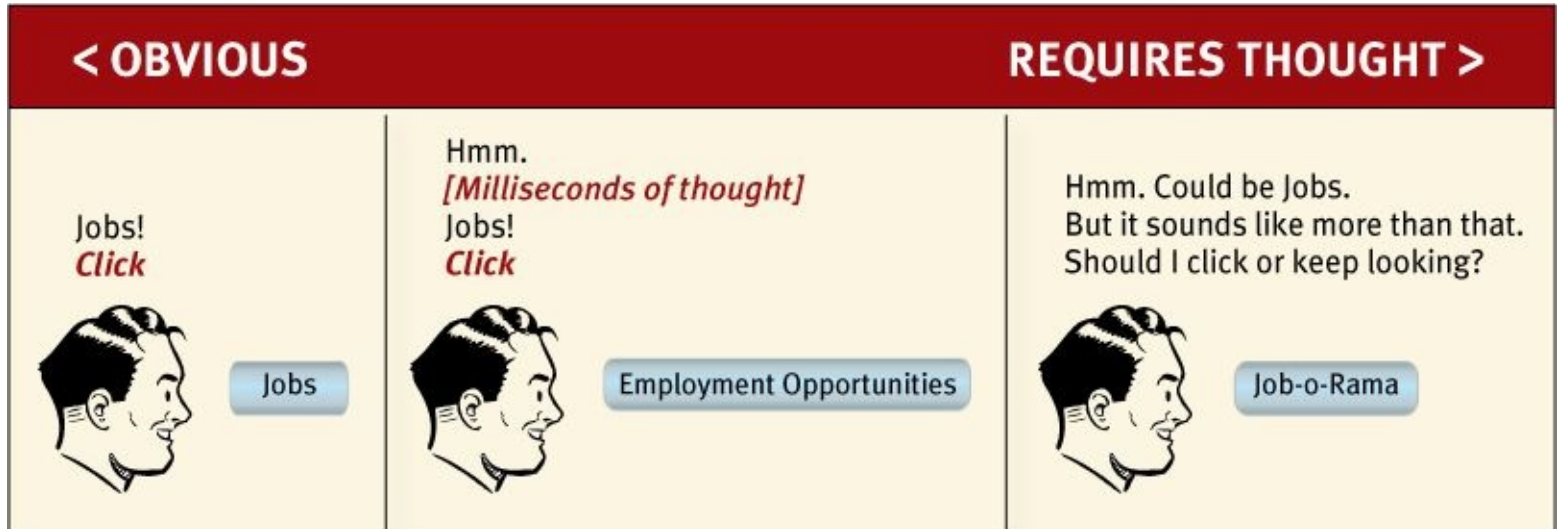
< OBVIOUS

REQUIRES THOUGHT >

Jobs!
*Click*

Jobs

Hmm.
*[Milliseconds of thought]*
Jobs!
*Click*

Employment Opportunities

Hmm. Could be Jobs.
But it sounds like more than that.
Should I click or keep looking?

Job-o-Rama